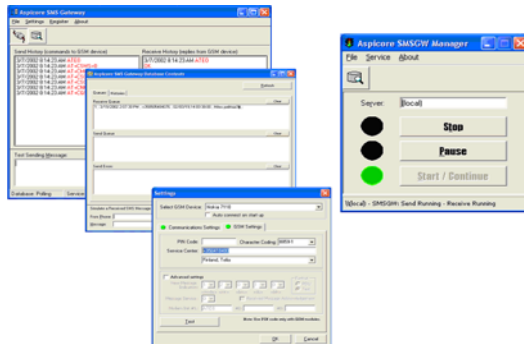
Aspicore SMS Gateway
File Settings Register About

Send History (commands to GSM device)
3/7/2002 8:14:23 AM ATE0
3/7/2002 8:14:23 AM AT+CMGF=0
3/7/2002 8:14:23 AM AT+C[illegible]
3/7/2002 8:14:23 AM AT+C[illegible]
3/7/2002 8:14:23 AM AT+C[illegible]
3/7/2002 8:14:23 AM AT+C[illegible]
3/7/2002 8:14:23 AM AT+C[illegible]

Receive History (replies from GSM device)
3/7/2002 8:14:23 AM ATE0
OK

Test Sending Message

Database: Polling Services

Aspicore SMS Gateway Database Contents
Refresh
Outbox Inbox
Receive Queue
Clear
Send Queue
Clear
Send Errors
Clear
Simulate a Received SMS Message
From Phone
Message

Settings
Select GSM Device: Nokia 7110
Auto connect on start up
Communications Settings GSM Settings
PIN Code:
Character Coding: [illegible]
Service Center:
Finland, Telia
Advanced settings
Test
OK Cancel

Aspicore SMSGW Manager
File Service About
Server: (local)
Stop
Pause
Start / Continue
(local) - SMSGW: Send Running - Receive Running